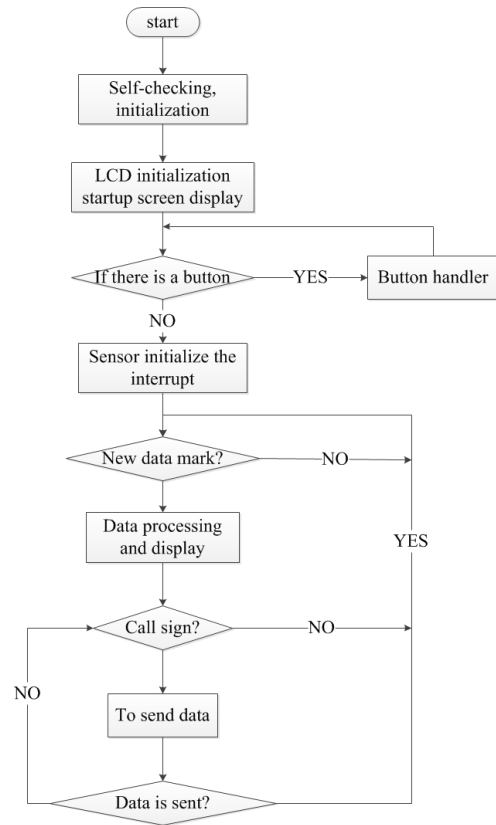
start

Self-checking, initialization

LCD initialization startup screen display

If there is a button

YES

Button handler

NO

Sensor initialize the interrupt

New data mark?

NO

Data processing and display

YES

Call sign?

NO

NO

To send data

Data is sent?